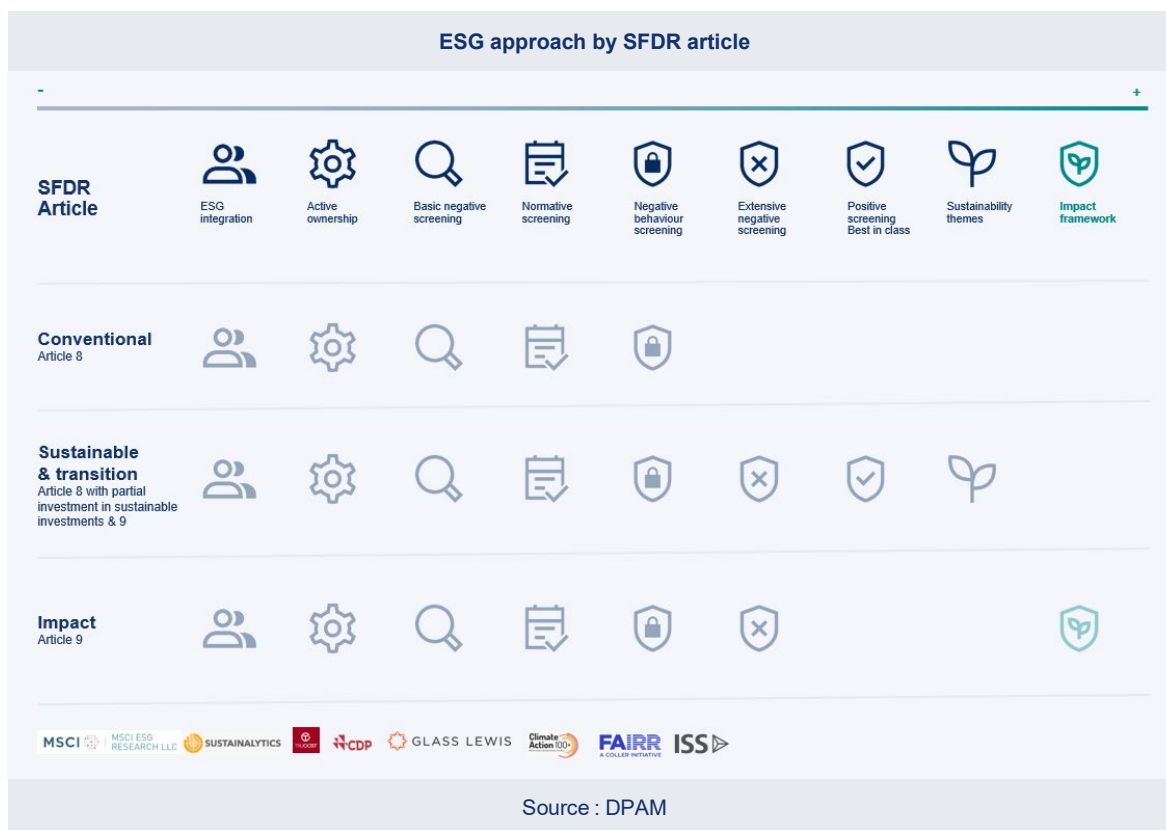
ESG approach by SFDR article

-

+

SFDR Article

ESG integration

Active ownership

Basic negative screening

Normative screening

Negative behaviour screening

Extensive negative screening

Positive screening Best in class

Sustainability themes

Impact framework

Conventional
Article 8

Sustainable & transition
Article 8 with partial investment in sustainable investments & 9

Impact
Article 9

MSCI MSCI ESG RESEARCH LLC SUSTAINALYTICS TRUCOST CDP GLASS LEWIS Climate Action 100+ FAIRR A COLLER INITIATIVE ISS

Source : DPAM